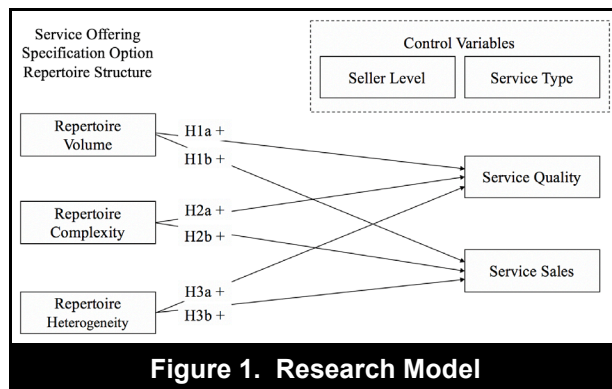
Service Offering Specification Option Repertoire Structure

Control Variables

Seller Level

Service Type

Repertoire Volume

H1a +

H1b +

Repertoire Complexity

H2a +

H2b +

Repertoire Heterogeneity

H3a +

H3b +

Service Quality

Service Sales

Figure 1. Research Model